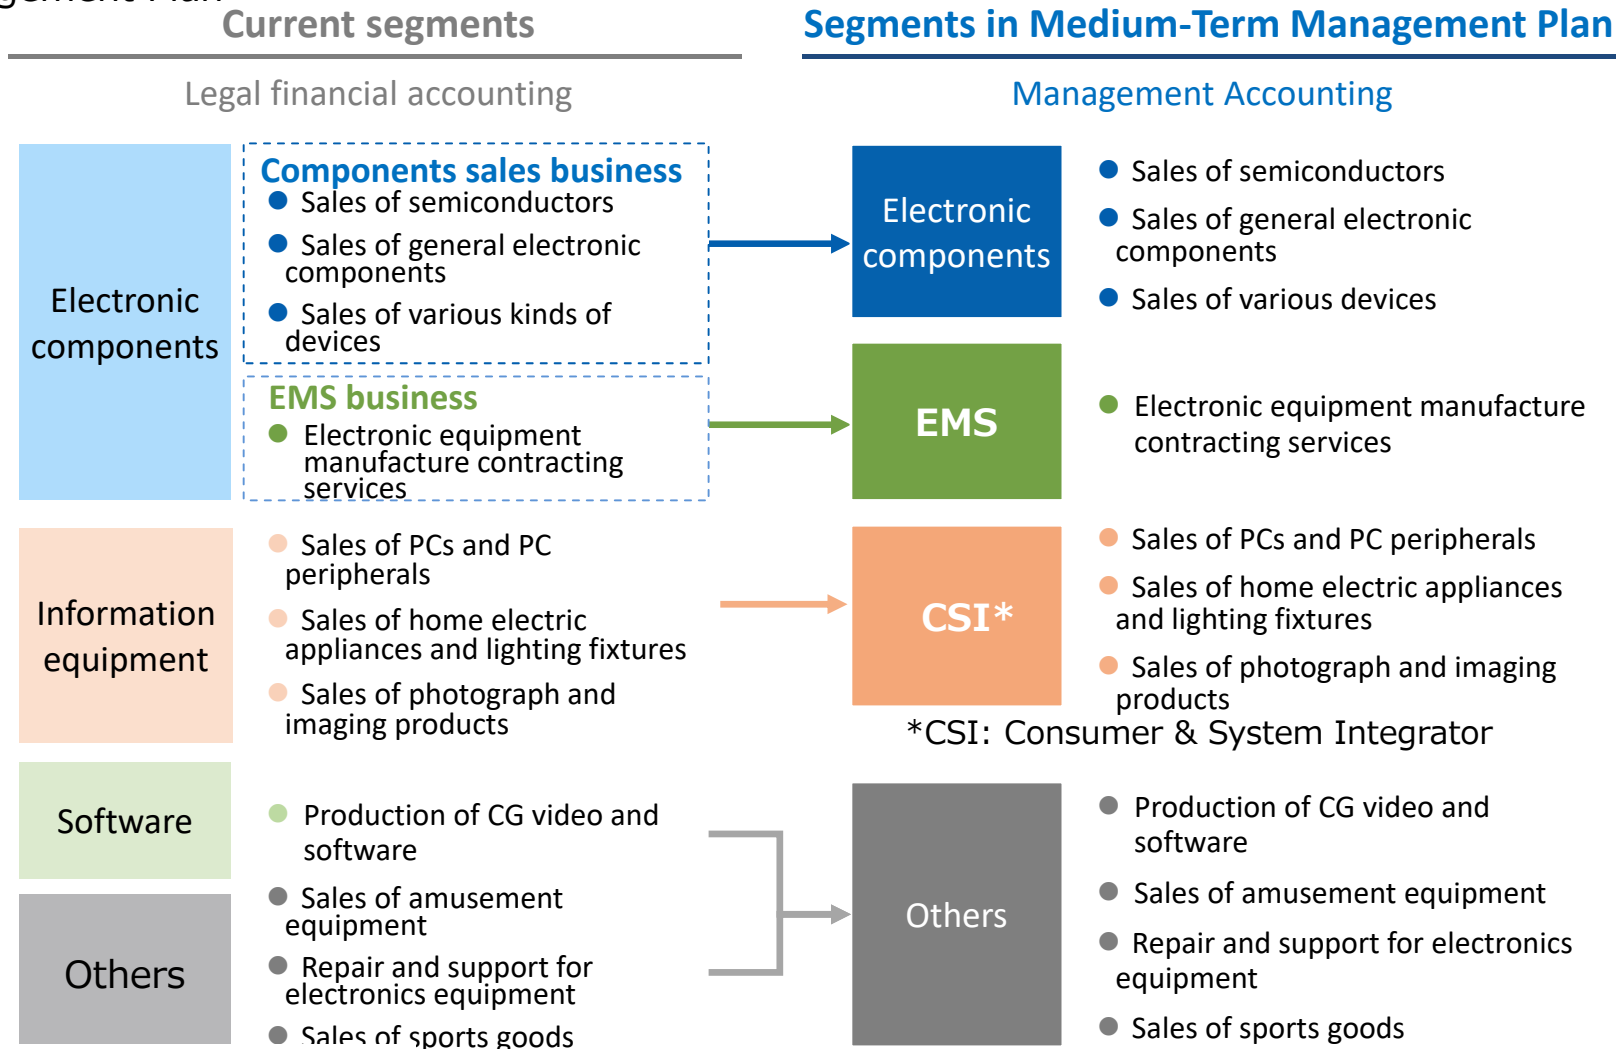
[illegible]

Current segments

Legal financial accounting

Electronic components

Components sales business
- Sales of semiconductors
- Sales of general electronic components
- Sales of various kinds of devices

EMS business
- Electronic equipment manufacture contracting services

Information equipment

- Sales of PCs and PC peripherals
- Sales of home electric appliances and lighting fixtures
- Sales of photograph and imaging products

Software

- Production of CG video and software

Others

- Sales of amusement equipment
- Repair and support for electronics equipment
- Sales of sports goods

Segments in Medium-Term Management Plan

Management Accounting

Electronic components

- Sales of semiconductors
- Sales of general electronic components
- Sales of various devices

EMS

- Electronic equipment manufacture contracting services

CSI*

- Sales of PCs and PC peripherals
- Sales of home electric appliances and lighting fixtures
- Sales of photograph and imaging products

*CSI: Consumer & System Integrator

Others

- Production of CG video and software
- Sales of amusement equipment
- Repair and support for electronics equipment
- Sales of sports goods